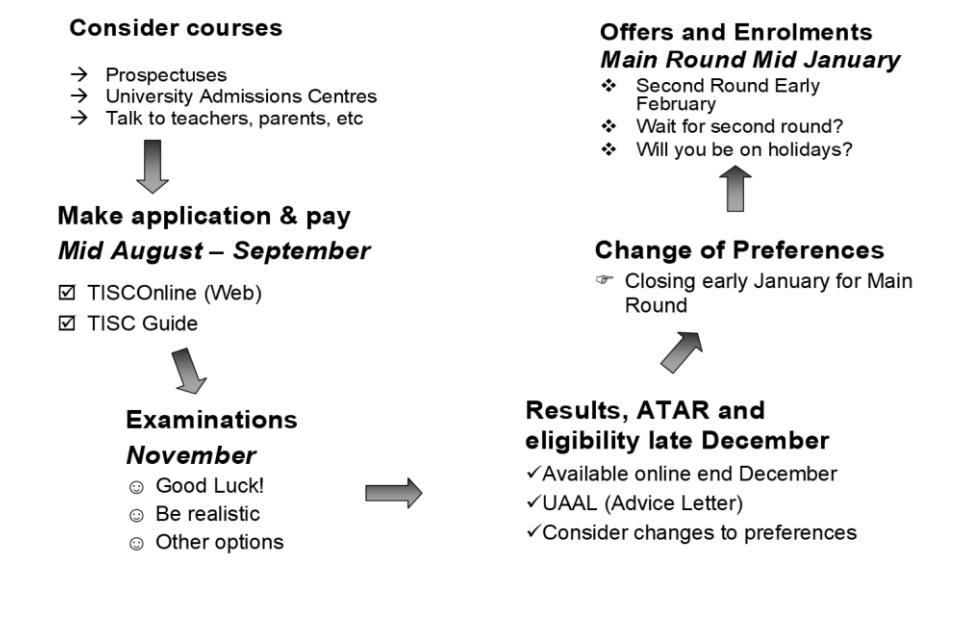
Consider courses

→ Prospectuses
→ University Admissions Centres
→ Talk to teachers, parents, etc

Make application & pay
*Mid August – September*

☑ TISCOnline (Web)
☑ TISC Guide

Examinations
*November*

☺ Good Luck!
☺ Be realistic
☺ Other options

Results, ATAR and eligibility late December

✓Available online end December
✓UAAL (Advice Letter)
✓Consider changes to preferences

Change of Preferences

☞ Closing early January for Main Round

Offers and Enrolments
*Main Round Mid January*

❖ Second Round Early February
❖ Wait for second round?
❖ Will you be on holidays?